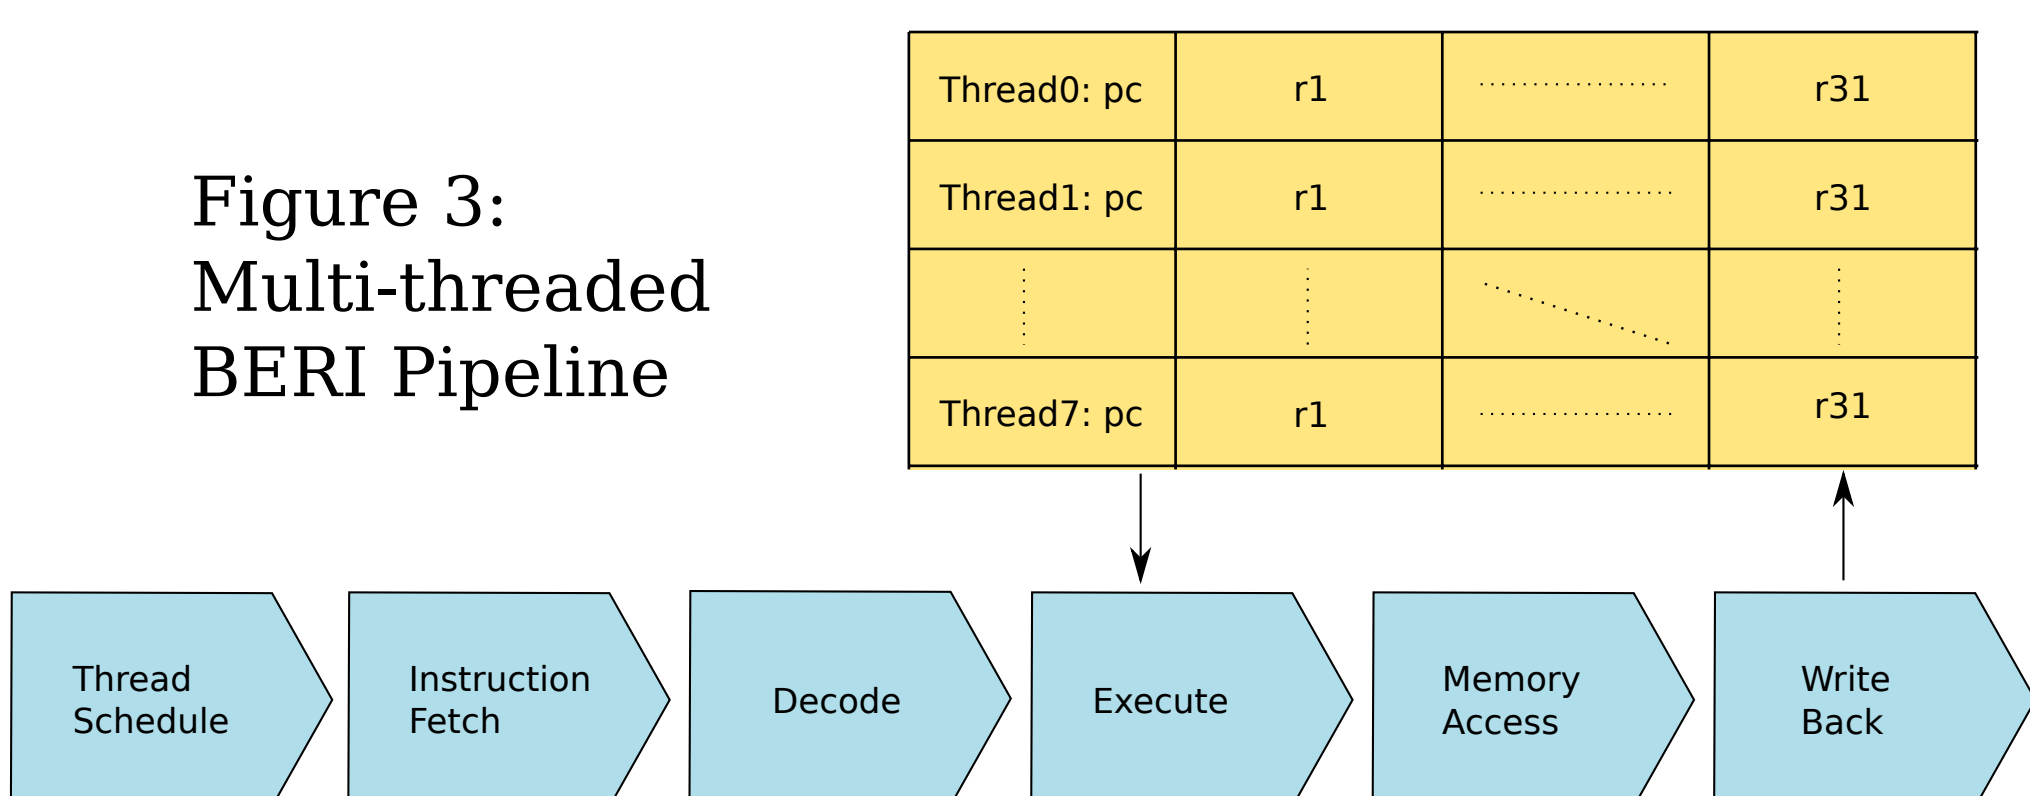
Figure 3: Multi-threaded BERI Pipeline

| Thread0: pc | r1 | | r31 |
|---|---|---|---|
| Thread1: pc | r1 | | r31 |
| | | | |
| Thread7: pc | r1 | | r31 |

Thread Schedule

Instruction Fetch

Decode

Execute

Memory Access

Write Back